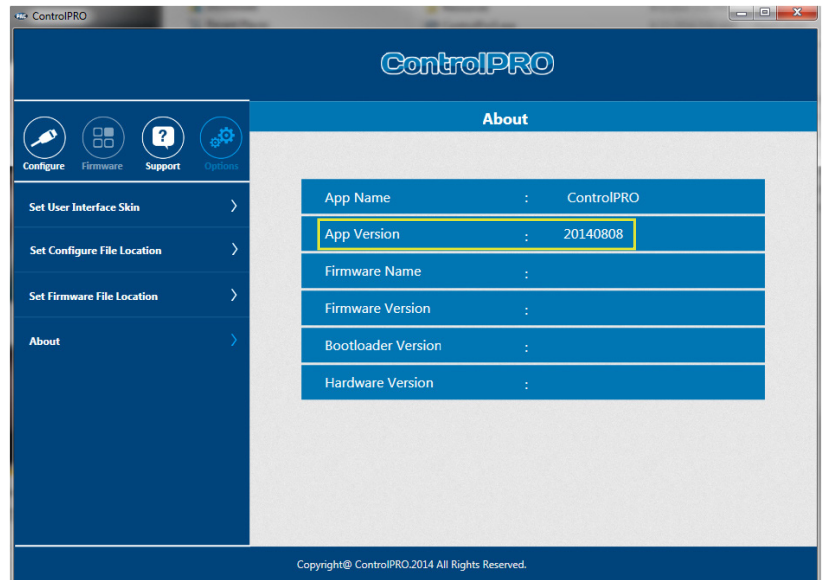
ControlPRO

ControlPRO

Configure Firmware Support Options

Set User Interface Skin

Set Configure File Location

Set Firmware File Location

About

About

| | | |
|---|---|---|
| App Name | : | ControlPRO |
| App Version | : | 20140808 |
| Firmware Name | : | |
| Firmware Version | : | |
| Bootloader Version | : | |
| Hardware Version | : | |

Copyright@ ControlPRO.2014 All Rights Reserved.